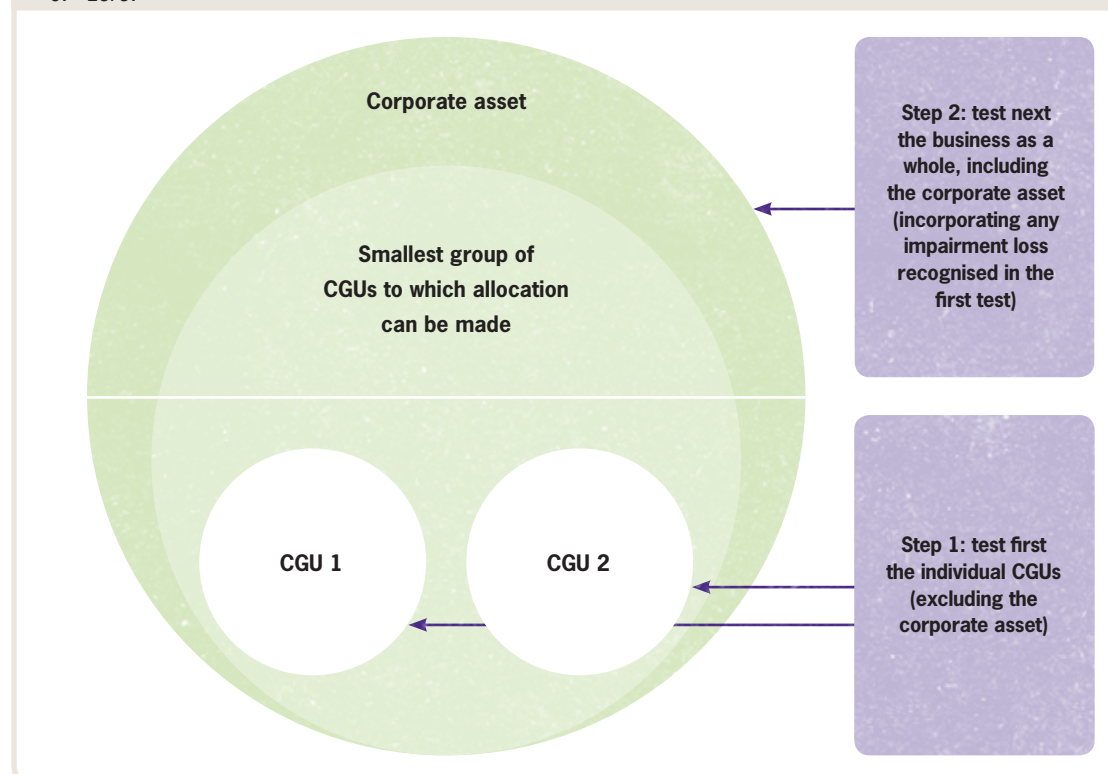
Corporate asset

Smallest group of CGUs to which allocation can be made

CGU 1

CGU 2

Step 2: test next the business as a whole, including the corporate asset (incorporating any impairment loss recognised in the first test)

Step 1: test first the individual CGUs (excluding the corporate asset)